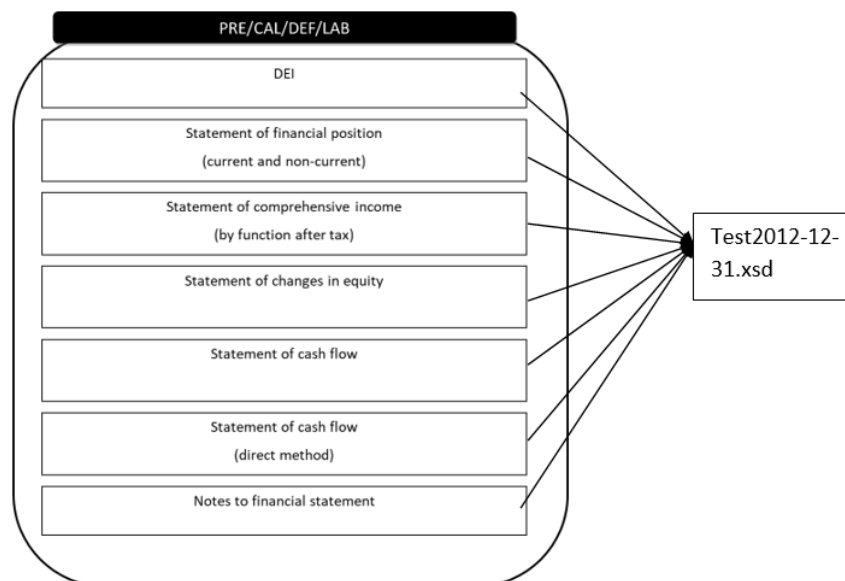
PRE/CAL/DEF/LAB

DEI

Statement of financial position
(current and non-current)

Statement of comprehensive income
(by function after tax)

Statement of changes in equity

Statement of cash flow

Statement of cash flow
(direct method)

Notes to financial statement

Test2012-12-31.xsd